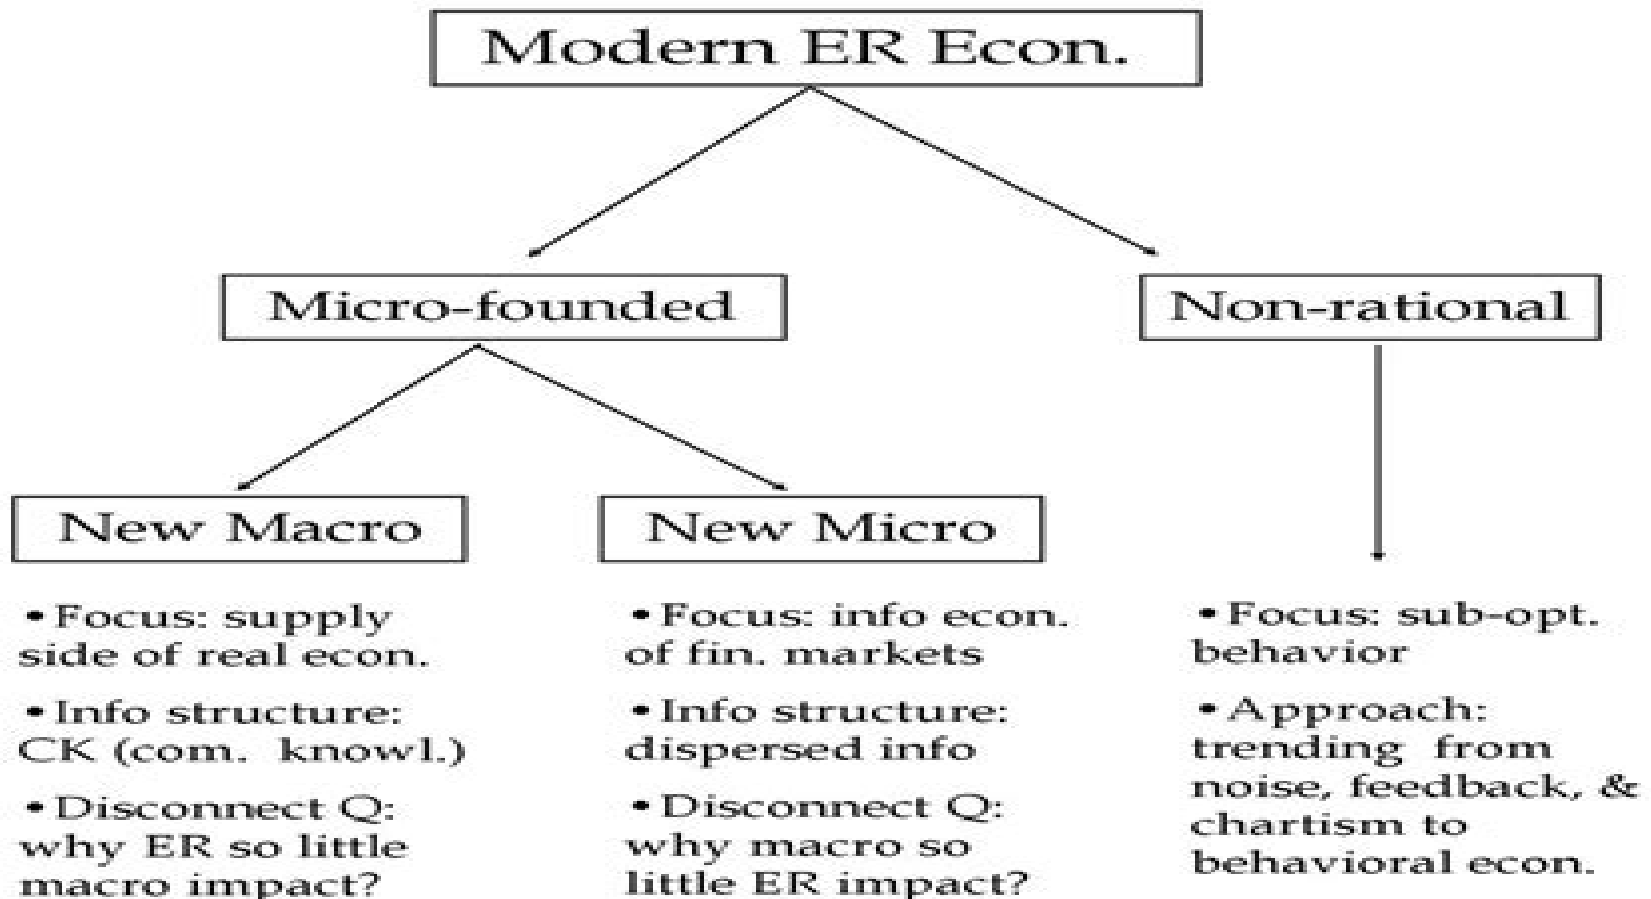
Modern ER Econ.

Micro-founded

Non-rational

New Macro

New Micro

• Focus: supply side of real econ.

• Info structure: CK (com. knowl.)

• Disconnect Q: why ER so little macro impact?

• Focus: info econ. of fin. markets

• Info structure: dispersed info

• Disconnect Q: why macro so little ER impact?

• Focus: sub-opt. behavior

• Approach: trending from noise, feedback, & chartism to behavioral econ.